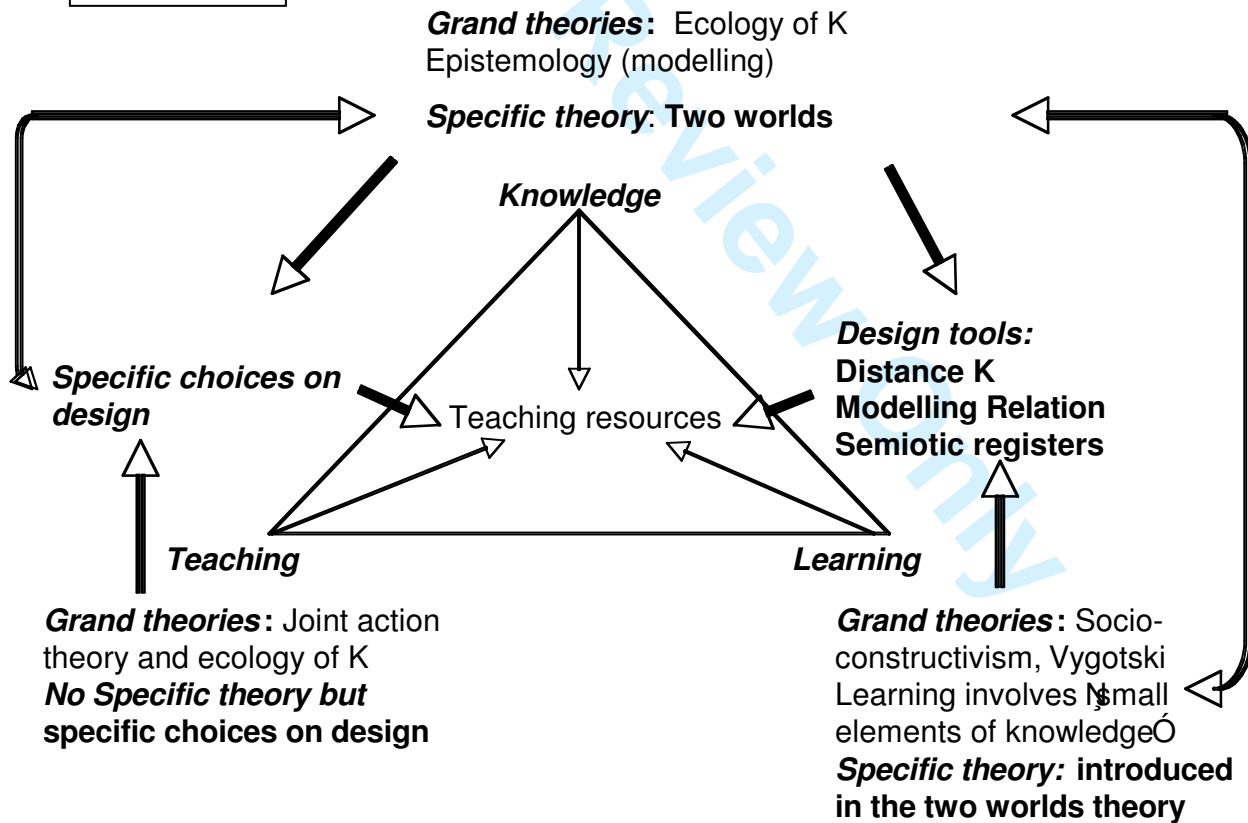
Grand theories: Ecology of K
Epistemology (modelling)

Specific theory: Two worlds

Knowledge

Design tools:
Distance K
Modelling Relation
Semiotic registers

Specific choices on design

Teaching resources

Teaching

Learning

Grand theories: Joint action theory and ecology of K
No Specific theory but specific choices on design

Grand theories: Socio-constructivism, Vygotski
Learning involves Ņsmall elements of knowledgeÓ
Specific theory: introduced in the two worlds theory

For Review Only